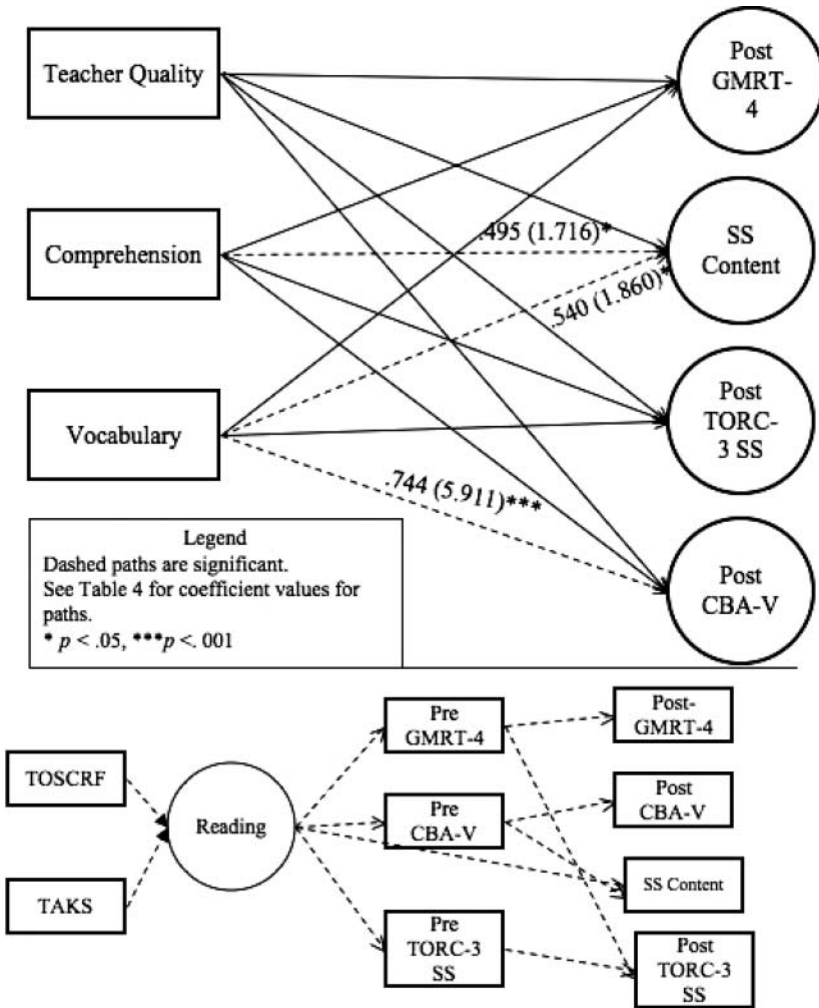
Teacher Quality

Comprehension

Vocabulary

Post GMRT-4

SS Content

Post TORC-3 SS

Post CBA-V

.495 (1.716)*

.540 (1.860)*

.744 (5.911)***

Legend
Dashed paths are significant.
See Table 4 for coefficient values for paths.
* $p < .05$, *** $p < .001$

TOSCRF

TAKS

Reading

Pre GMRT-4

Pre CBA-V

Pre TORC-3 SS

Post-GMRT-4

Post CBA-V

SS Content

Post TORC-3 SS